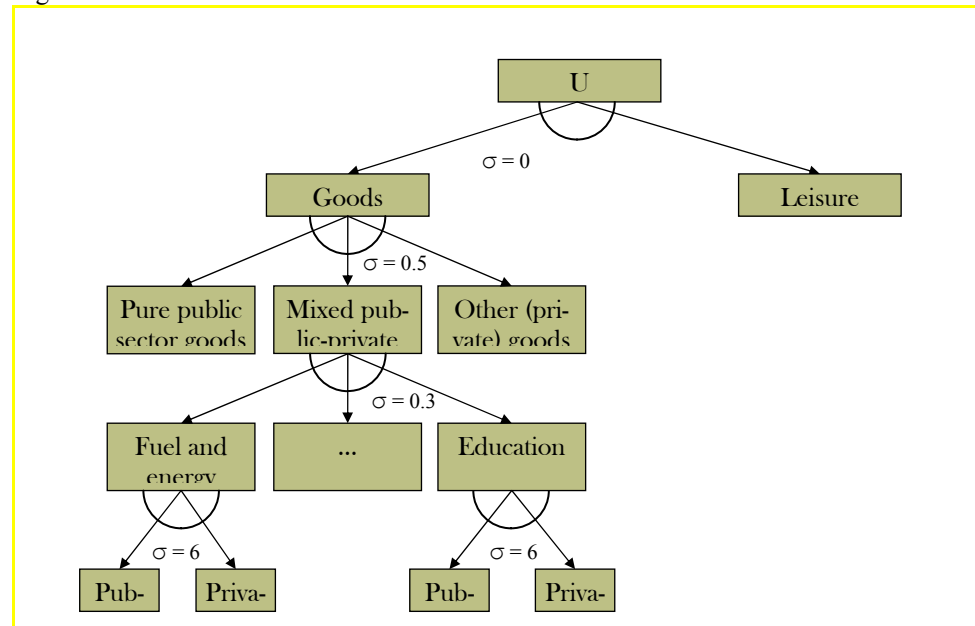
U

$\sigma = 0$

Goods

Leisure

$\sigma = 0.5$

Pure public sector goods

Mixed public-private

Other (private) goods

$\sigma = 0.3$

Fuel and energy

...

Education

$\sigma = 6$

$\sigma = 6$

Pub-

Priva-

Pub-

Priva-